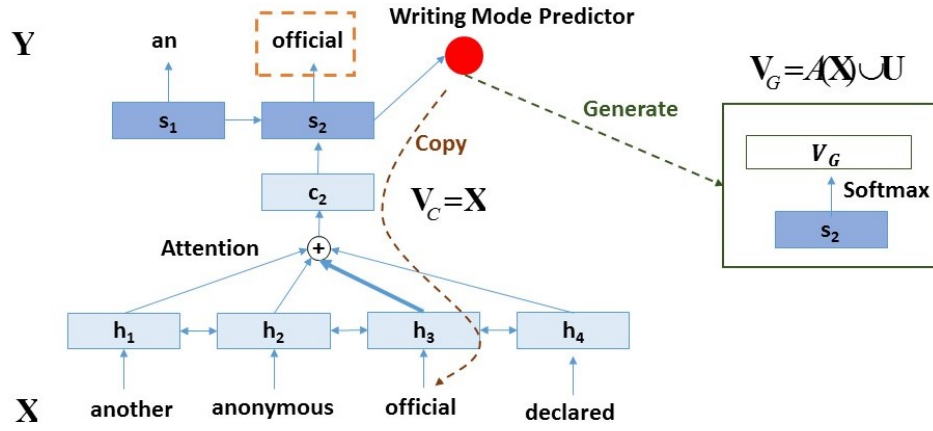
Writing Mode Predictor

Y

an

official

$s_1$

$s_2$

$\mathbf{V}_G = A(\mathbf{X}) \cup \mathbf{U}$

Generate

Copy

$\boldsymbol{V_G}$

Softmax

$s_2$

$c_2$

$\mathbf{V}_C = \mathbf{X}$

Attention

+

$h_1$

$h_2$

$h_3$

$h_4$

X

another

anonymous

official

declared